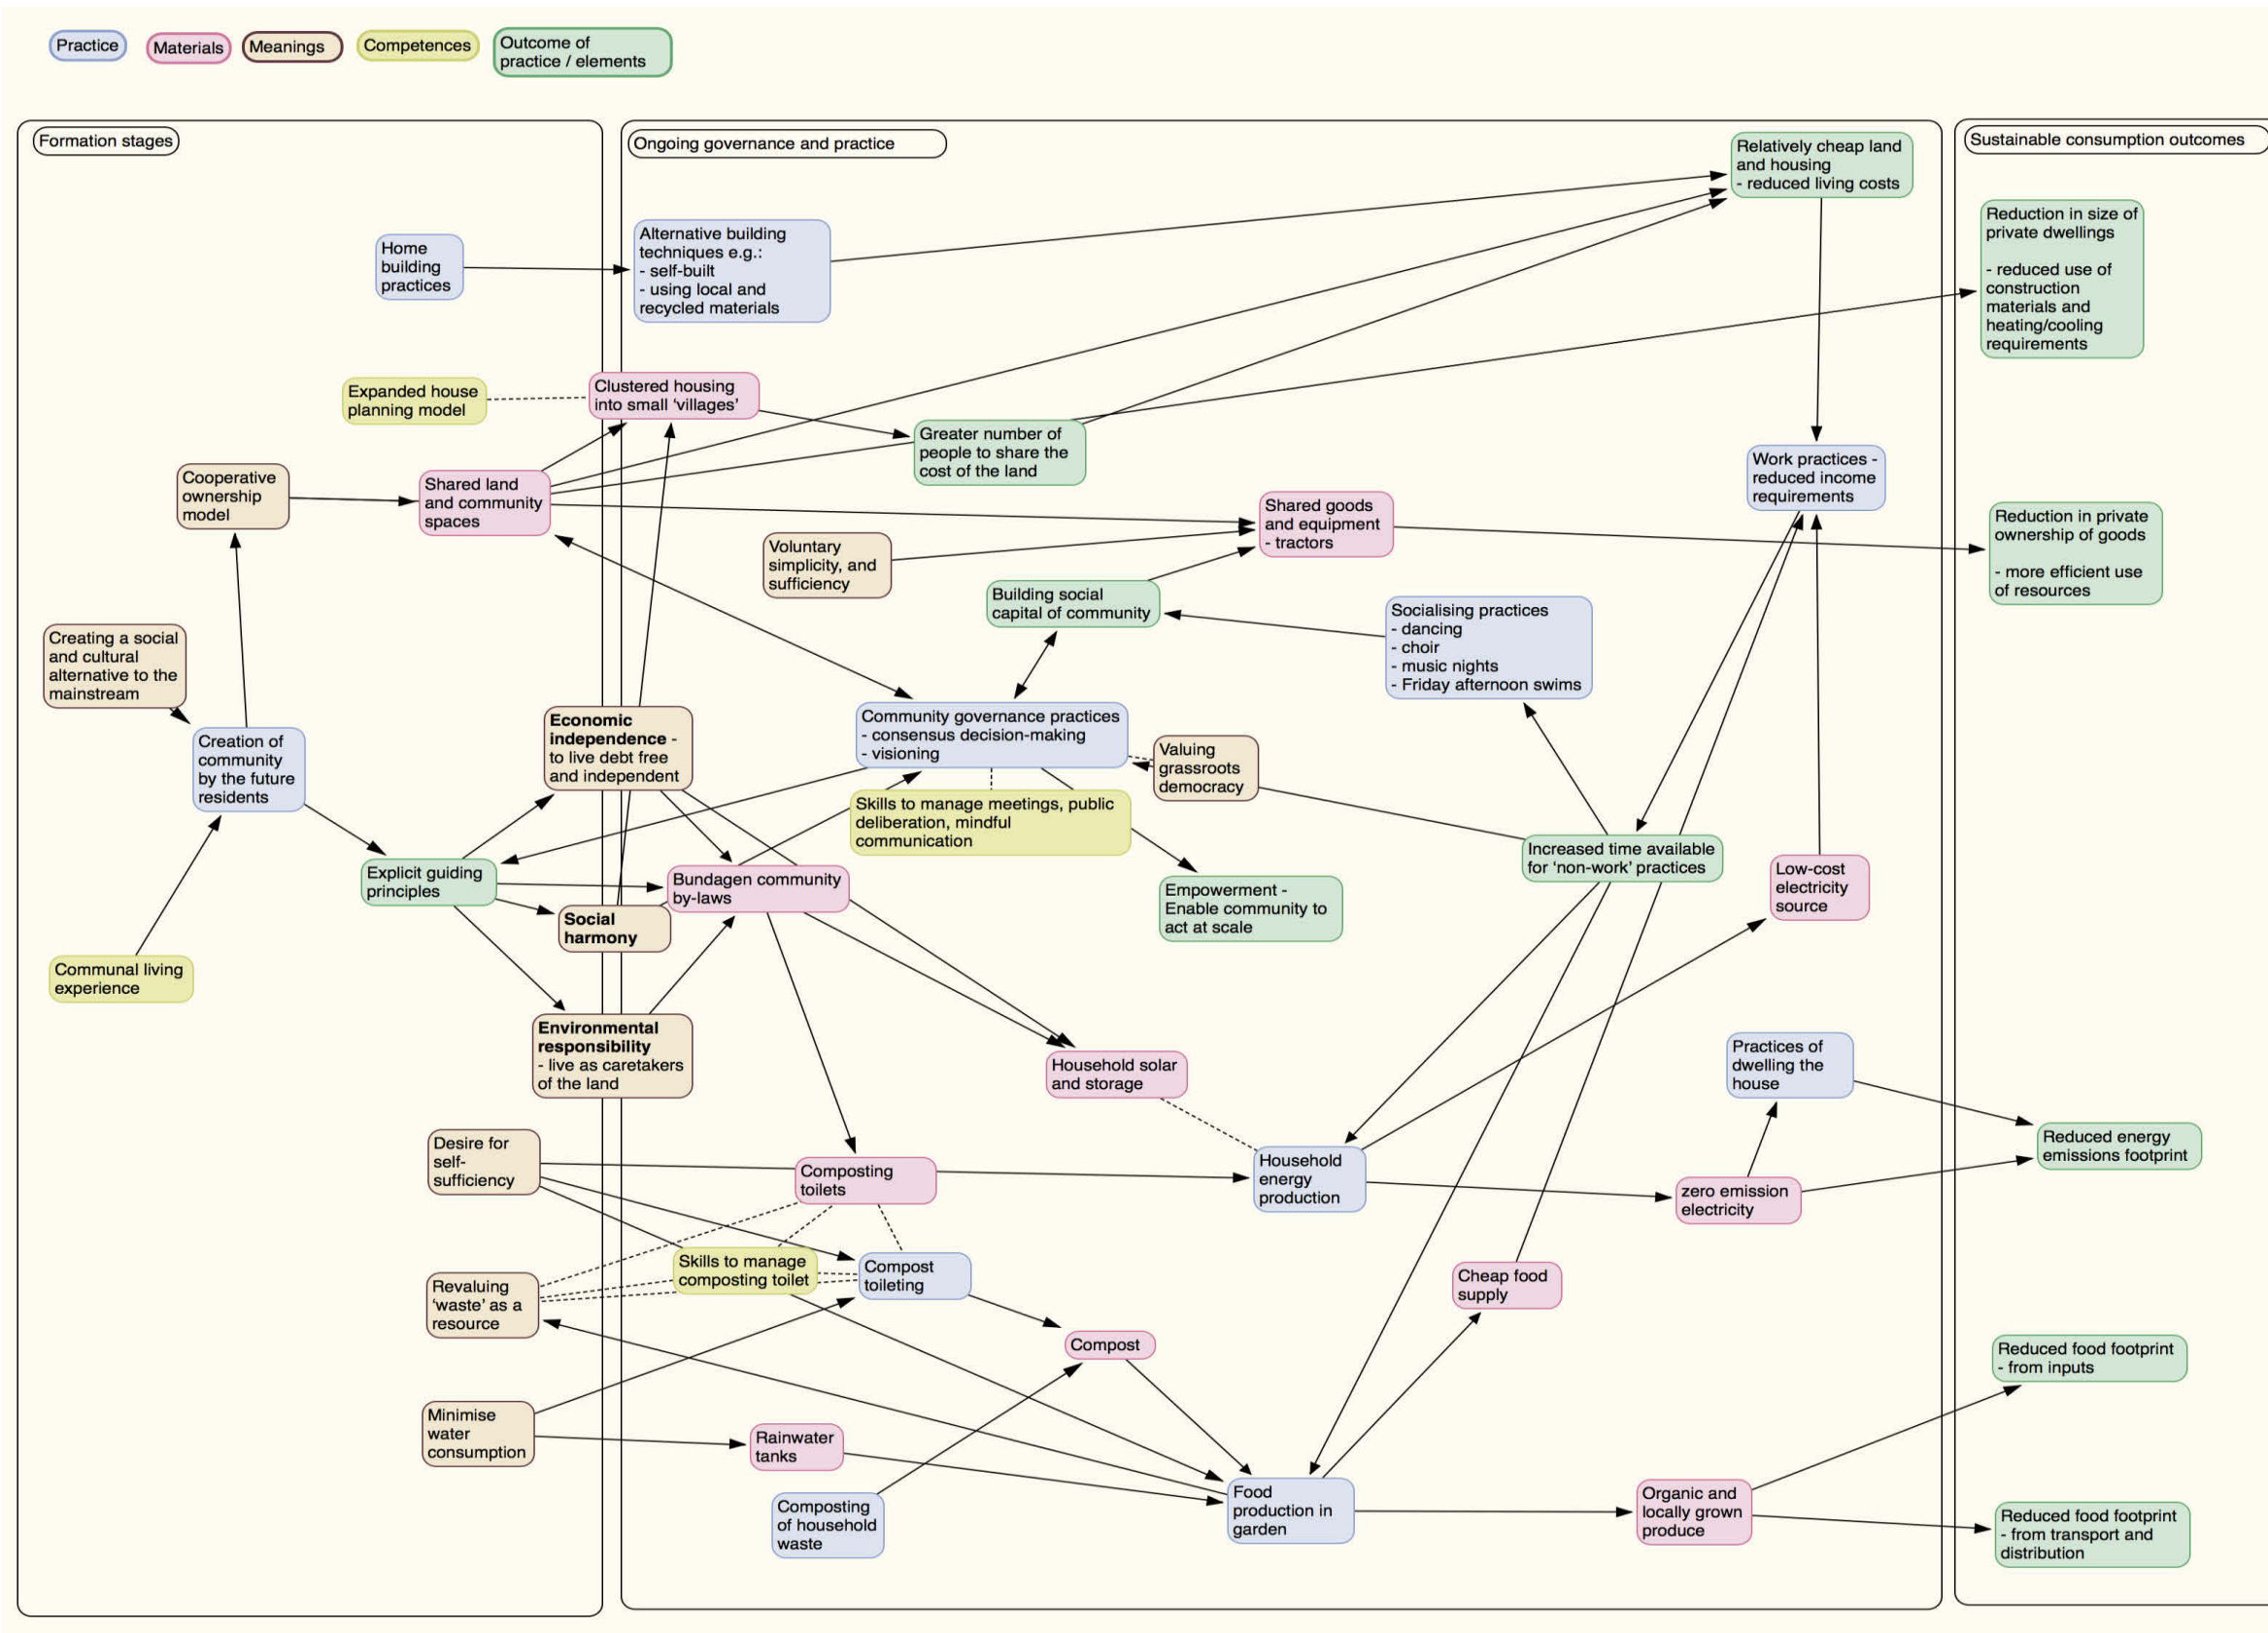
Practice Materials Meanings Competences Outcome of practice / elements

Formation stages

Home building practices

Expanded house planning model

Cooperative ownership model

Creating a social and cultural alternative to the mainstream

Creation of community by the future residents

Explicit guiding principles

Communal living experience

Desire for self-sufficiency

Revaluing 'waste' as a resource

Minimise water consumption

Ongoing governance and practice

Alternative building techniques e.g.:
- self-built
- using local and recycled materials

Clustered housing into small 'villages'

Shared land and community spaces

Greater number of people to share the cost of the land

Relatively cheap land and housing
- reduced living costs

Work practices - reduced income requirements

Shared goods and equipment
- tractors

Voluntary simplicity, and sufficiency

Building social capital of community

Socialising practices
- dancing
- choir
- music nights
- Friday afternoon swims

Economic independence - to live debt free and independent

Community governance practices
- consensus decision-making
- visioning

Valuing grassroots democracy

Skills to manage meetings, public deliberation, mindful communication

Bundagen community by-laws

Social harmony

Empowerment - Enable community to act at scale

Increased time available for 'non-work' practices

Low-cost electricity source

Environmental responsibility
- live as caretakers of the land

Household solar and storage

Practices of dwelling the house

Composting toilets

Household energy production

zero emission electricity

Skills to manage composting toilet

Compost toileting

Cheap food supply

Compost

Rainwater tanks

Composting of household waste

Food production in garden

Organic and locally grown produce

Sustainable consumption outcomes

Reduction in size of private dwellings

- reduced use of construction materials and heating/cooling requirements

Reduction in private ownership of goods

- more efficient use of resources

Reduced energy emissions footprint

Reduced food footprint
- from inputs

Reduced food footprint
- from transport and distribution